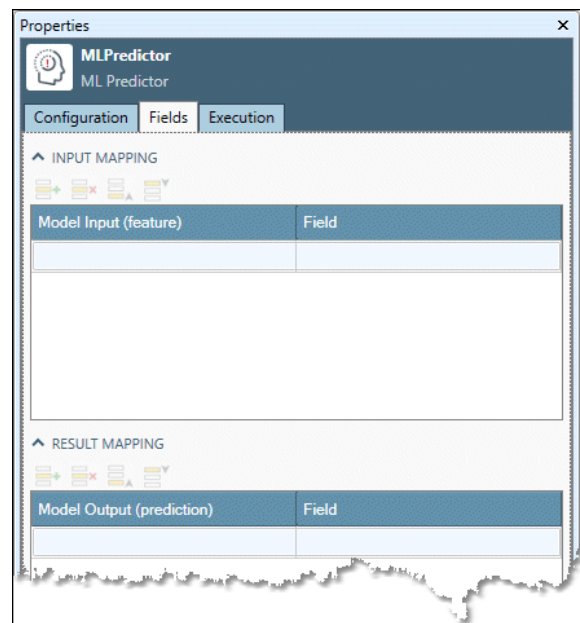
Properties ×

MLPredictor
ML Predictor

Configuration Fields Execution

INPUT MAPPING

| Model Input (feature) | Field |
|---|---|
| | |

RESULT MAPPING

| Model Output (prediction) | Field |
|---|---|
| | |